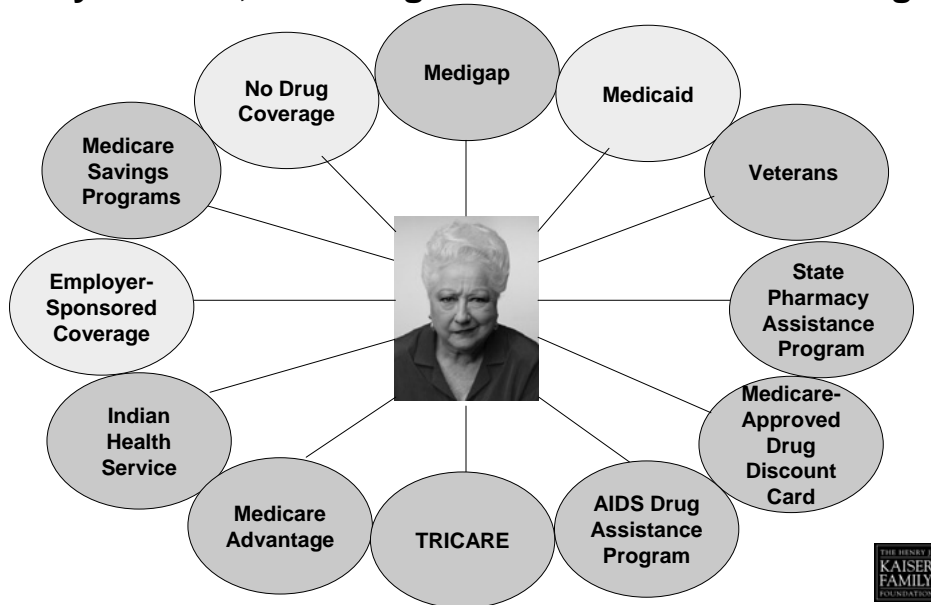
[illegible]

Medigap

Medicaid

Veterans

State Pharmacy Assistance Program

Medicare-Approved Drug Discount Card

AIDS Drug Assistance Program

TRICARE

Medicare Advantage

Indian Health Service

Employer-Sponsored Coverage

Medicare Savings Programs

No Drug Coverage

THE HENRY J. KAISER FAMILY FOUNDATION